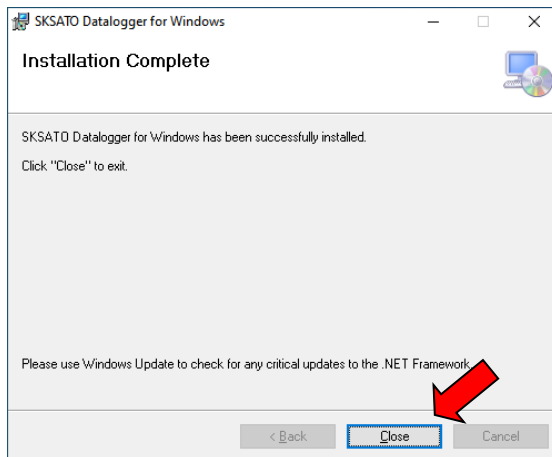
SKSATO Datalogger for Windows

Installation Complete

SKSATO Datalogger for Windows has been successfully installed.

Click "Close" to exit.

Please use Windows Update to check for any critical updates to the .NET Framework.

< Back
Close
Cancel